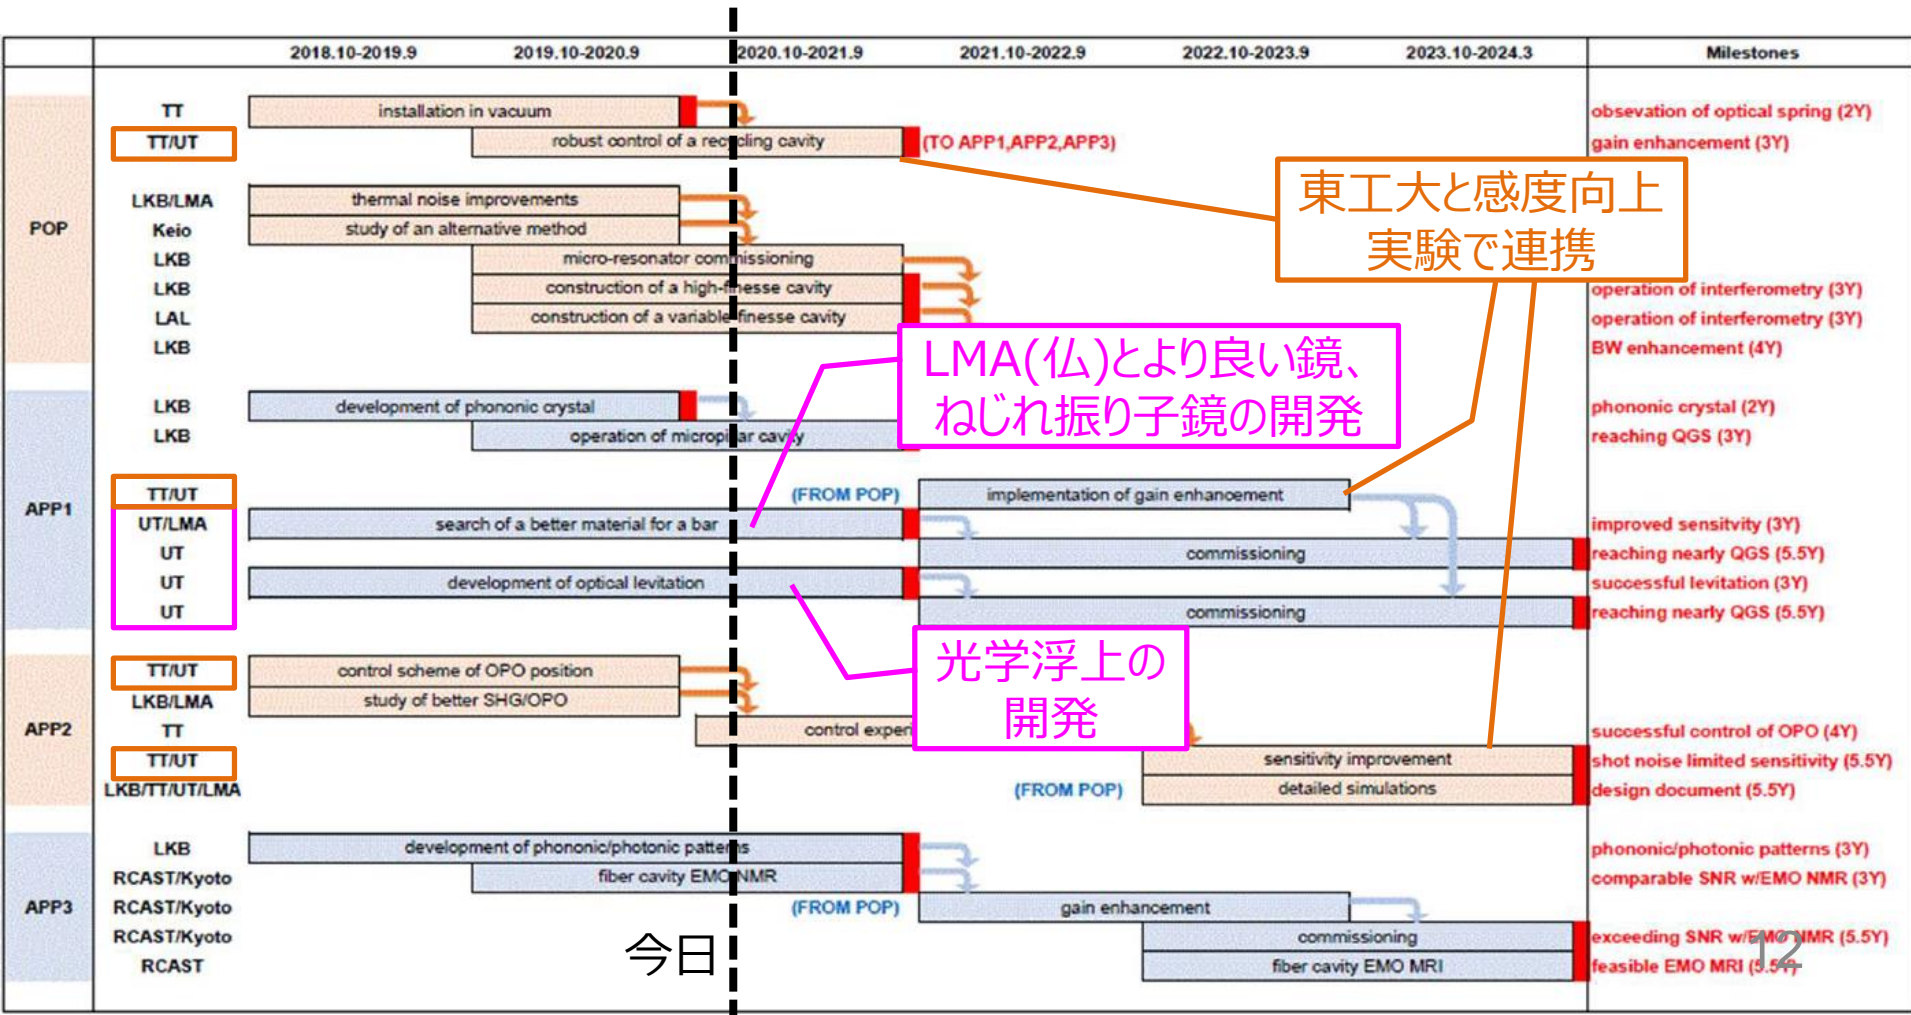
| | | 2018.10-2019.9 | 2019.10-2020.9 | 2020.10-2021.9 | 2021.10-2022.9 | 2022.10-2023.9 | 2023.10-2024.3 | Milestones |
|---|---|---|---|---|---|---|---|---|
| POP | TT | installation in vacuum | | | | | | observation of optical spring (2Y) |
| | TT/UT | | robust control of a recycling cavity | (TO APP1,APP2,APP3) | | | | gain enhancement (3Y) |
| | LKB/LMA | thermal noise improvements | | | | | | |
| | Keio | study of an alternative method | | | | | | |
| | LKB | | micro-resonator commissioning | | | | | |
| | LKB | | construction of a high-finesse cavity | | | | | operation of interferometry (3Y) |
| | LAL | | construction of a variable finesse cavity | | | | | operation of interferometry (3Y) |
| | LKB | | | | | | | BW enhancement (4Y) |
| APP1 | LKB | development of phononic crystal | | | | | | phononic crystal (2Y) |
| | LKB | | operation of micropillar cavity | | | | | reaching QGS (3Y) |
| | TT/UT | | | (FROM POP) | implementation of gain enhancement | | | |
| | UT/LMA | search of a better material for a bar | | | | | | improved sensitvity (3Y) |
| | UT | | | | commissioning | | | reaching nearly QGS (5.5Y) |
| | UT | development of optical levitation | | | | | | successful levitation (3Y) |
| | UT | | | | commissioning | | | reaching nearly QGS (5.5Y) |
| APP2 | TT/UT | control scheme of OPO position | | | | | | |
| | LKB/LMA | study of better SHG/OPO | | | | | | |
| | TT | | control exper | | | | | successful control of OPO (4Y) |
| | TT/UT | | | | | sensitivity improvement | | shot noise limited sensitivity (5.5Y) |
| | LKB/TT/UT/LMA | | | | (FROM POP) | detailed simulations | | design document (5.5Y) |
| APP3 | LKB | development of phononic/photonic patterns | | | | | | phononic/photonic patterns (3Y) |
| | RCAST/Kyoto | | fiber cavity EMO NMR | | | | | comparable SNR w/EMO NMR (3Y) |
| | RCAST/Kyoto | | | (FROM POP) | gain enhancement | | | |
| | RCAST/Kyoto | | | | | commissioning | | exceeding SNR w/EMO NMR (5.5Y) |
| | RCAST | | | | | fiber cavity EMO MRI | | feasible EMO MRI (5.5Y) |

東工大と感度向上実験で連携

LMA(仏)とより良い鏡、ねじれ振り子鏡の開発

光学浮上の開発

今日

12